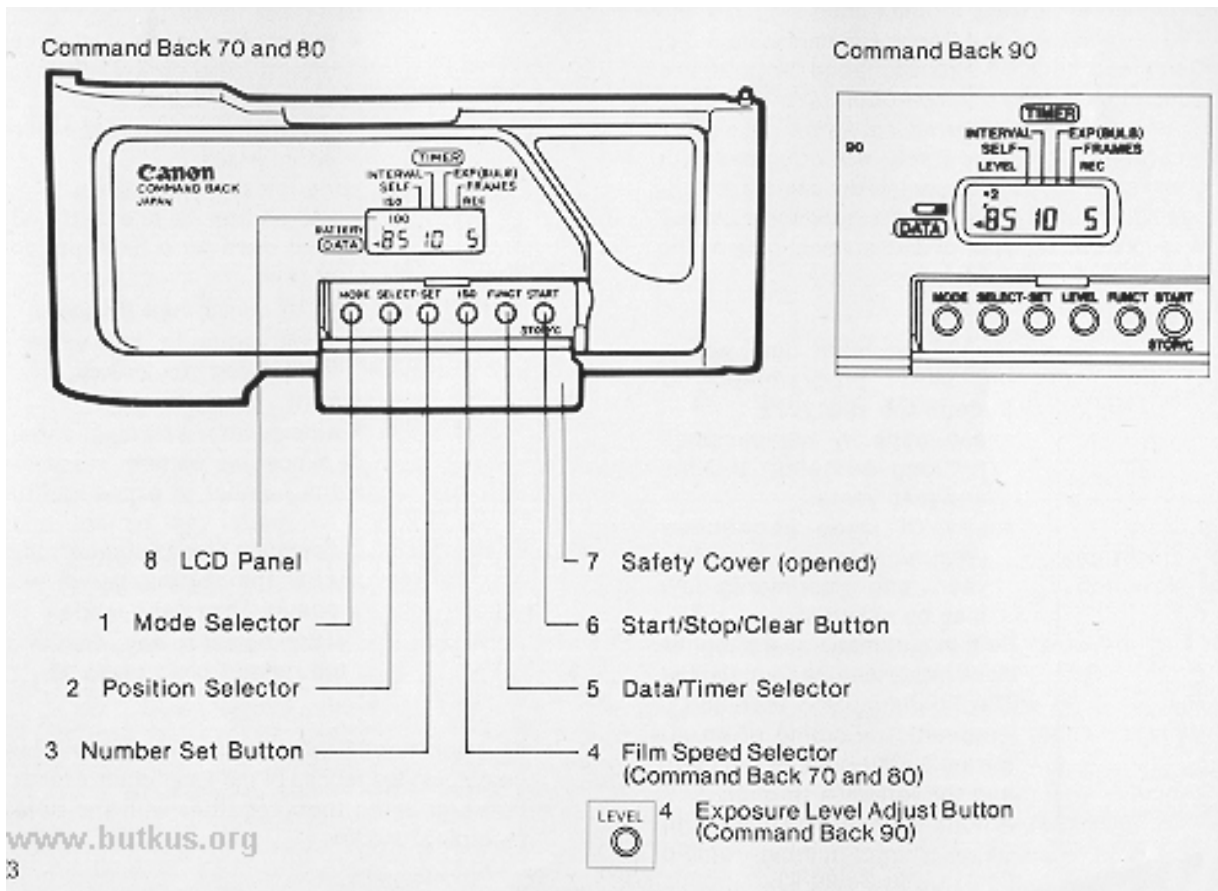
Command Back 70 and 80

Canon
COMMAND BACK
JAPAN

TIMER
INTERVAL
SELF
ISO
EXP(BULB)
FRAMES
REC
100
BATTERY
DATA
-85 10 5

MODE SELECT·SET ISO FUNCT START
STOP/C

Command Back 90

TIMER
INTERVAL
SELF
LEVEL
EXP(BULB)
FRAMES
REC
90
DATA
+2
-85 10 5

MODE SELECT·SET LEVEL FUNCT START
STOP/C

8 LCD Panel

1 Mode Selector

2 Position Selector

3 Number Set Button

7 Safety Cover (opened)

6 Start/Stop/Clear Button

5 Data/Timer Selector

4 Film Speed Selector (Command Back 70 and 80)

LEVEL

4 Exposure Level Adjust Button (Command Back 90)

www.butkus.org

3